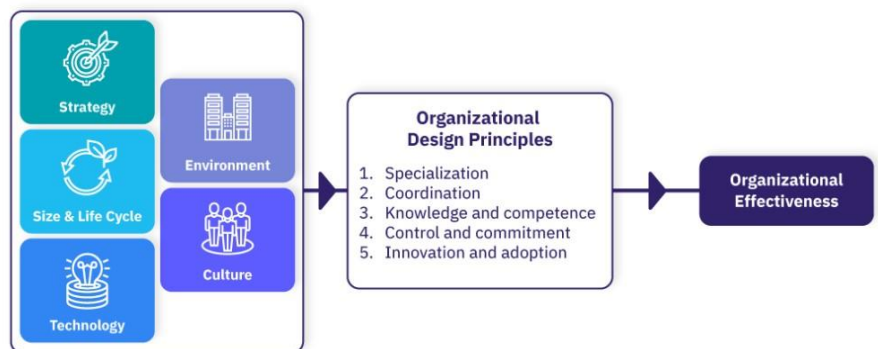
Strategy

Size & Life Cycle

Technology

Environment

Culture

Organizational Design Principles

1. Specialization
2. Coordination
3. Knowledge and competence
4. Control and commitment
5. Innovation and adoption

Organizational Effectiveness